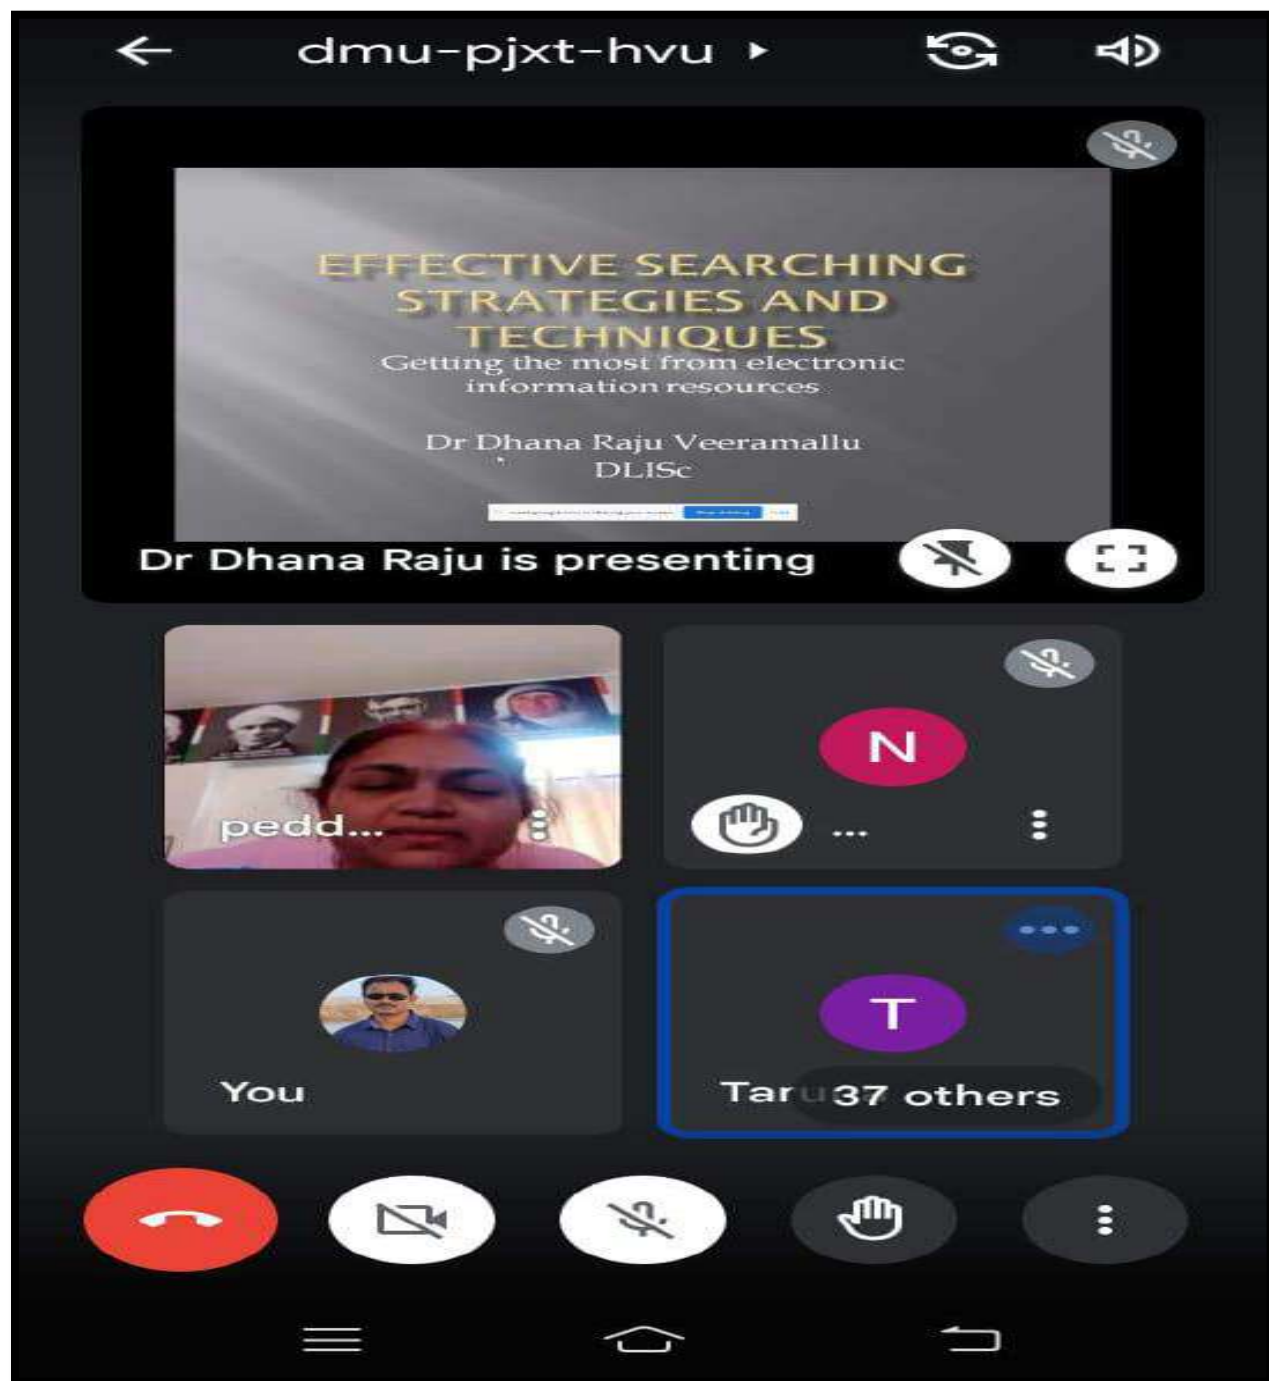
dmu-pjxt-hvu

EFFECTIVE SEARCHING STRATEGIES AND TECHNIQUES
Getting the most from electronic information resources

Dr Dhana Raju Veeramallu
DLISc

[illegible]

Dr Dhana Raju is presenting

N

pedd...

...

T

You

Taru 37 others